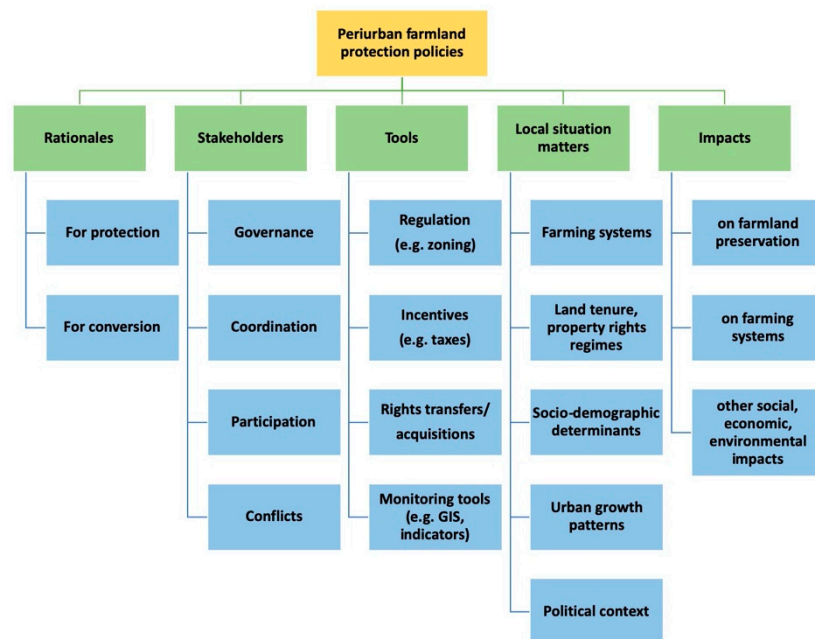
Periurban farmland protection policies

Rationales

For protection

For conversion

Stakeholders

Governance

Coordination

Participation

Conflicts

Tools

Regulation (e.g. zoning)

Incentives (e.g. taxes)

Rights transfers/ acquisitions

Monitoring tools (e.g. GIS, indicators)

Local situation matters

Farming systems

Land tenure, property rights regimes

Socio-demographic determinants

Urban growth patterns

Political context

Impacts

on farmland preservation

on farming systems

other social, economic, environmental impacts